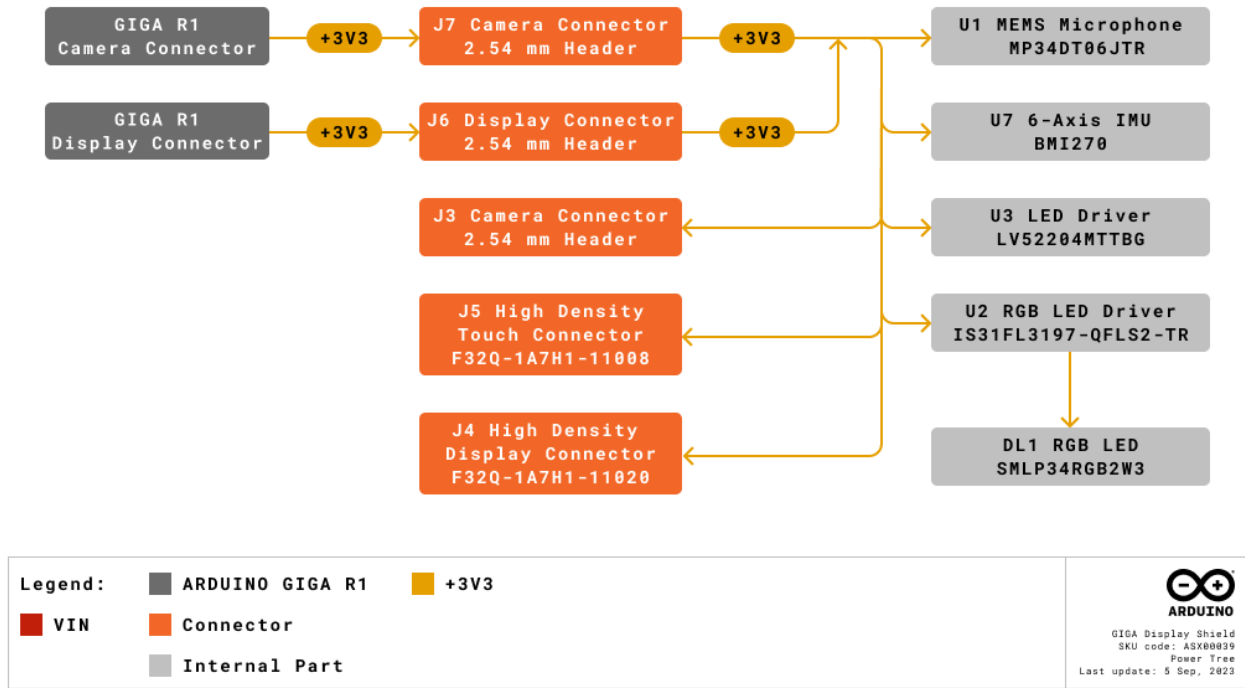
GIGA R1
Camera Connector

+3V3

J7 Camera Connector
2.54 mm Header

+3V3

U1 MEMS Microphone
MP34DT06JTR

GIGA R1
Display Connector

+3V3

J6 Display Connector
2.54 mm Header

+3V3

U7 6-Axis IMU
BMI270

J3 Camera Connector
2.54 mm Header

U3 LED Driver
LV52204MTTBG

J5 High Density
Touch Connector
F32Q-1A7H1-11008

U2 RGB LED Driver
IS31FL3197-QFLS2-TR

J4 High Density
Display Connector
F32Q-1A7H1-11020

DL1 RGB LED
SMLP34RGB2W3

Legend:
ARDUINO GIGA R1
+3V3
VIN
Connector
Internal Part

ARDUINO
GIGA Display Shield
SKU code: ASX00039
Power Tree
Last update: 5 Sep, 2023